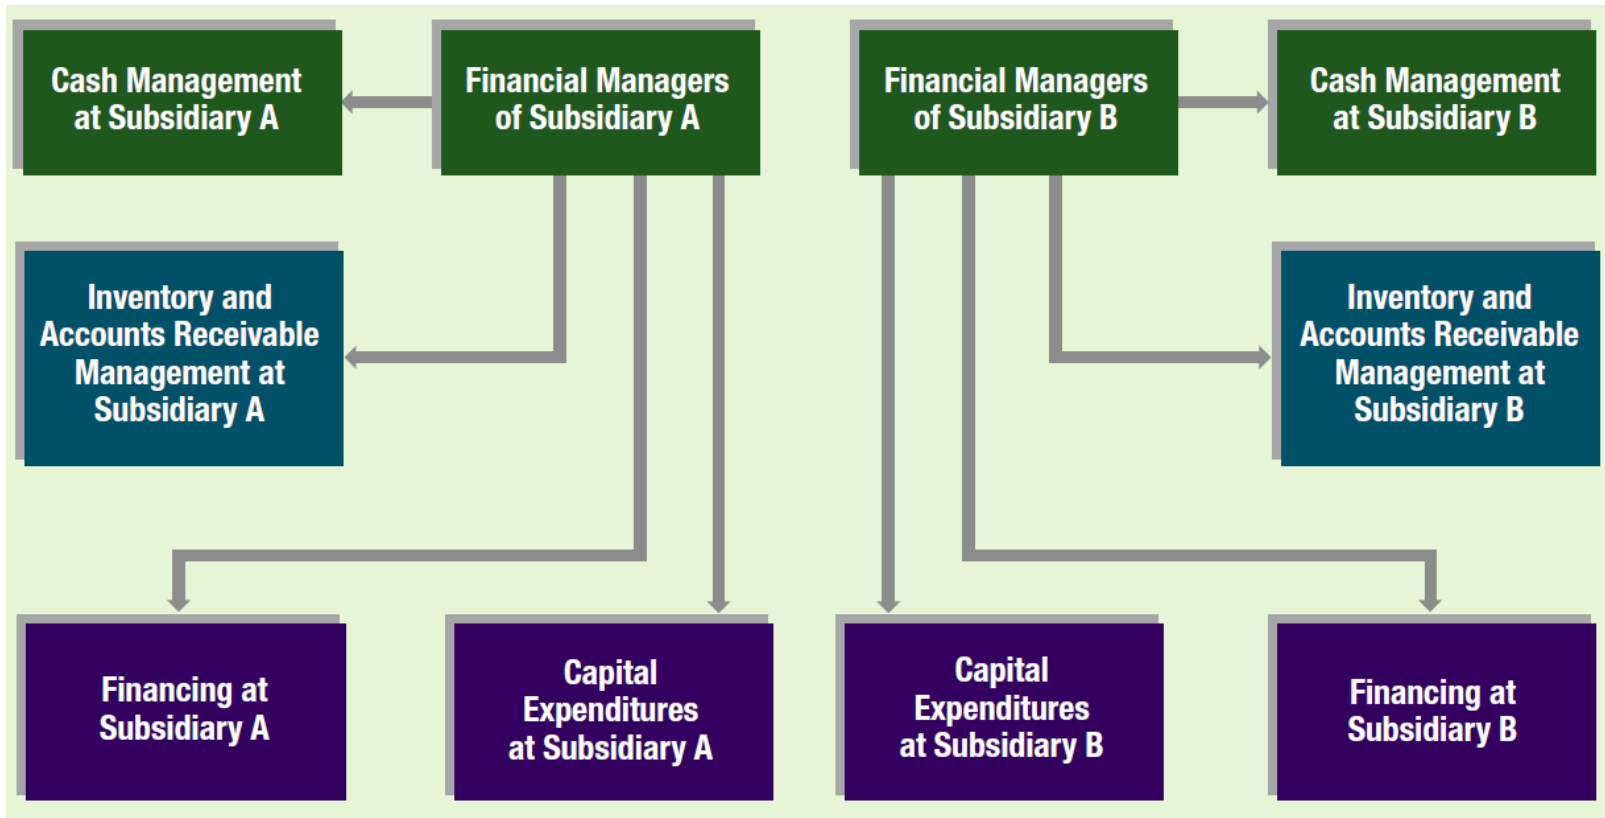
Cash Management at Subsidiary A

Financial Managers of Subsidiary A

Financial Managers of Subsidiary B

Cash Management at Subsidiary B

Inventory and Accounts Receivable Management at Subsidiary A

Inventory and Accounts Receivable Management at Subsidiary B

Financing at Subsidiary A

Capital Expenditures at Subsidiary A

Capital Expenditures at Subsidiary B

Financing at Subsidiary B